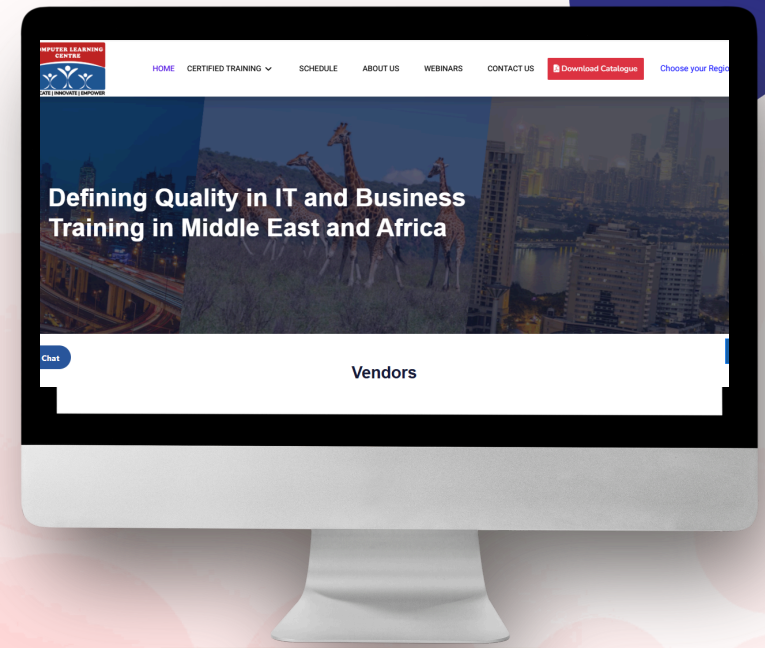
MPUTER LEARNING CENTRE
CATE | INNOVATE | EMPOWER

HOME CERTIFIED TRAINING SCHEDULE ABOUT US WEBINARS CONTACT US Download Catalogue Choose your Regio

Defining Quality in IT and Business Training in Middle East and Africa

Chat

Vendors